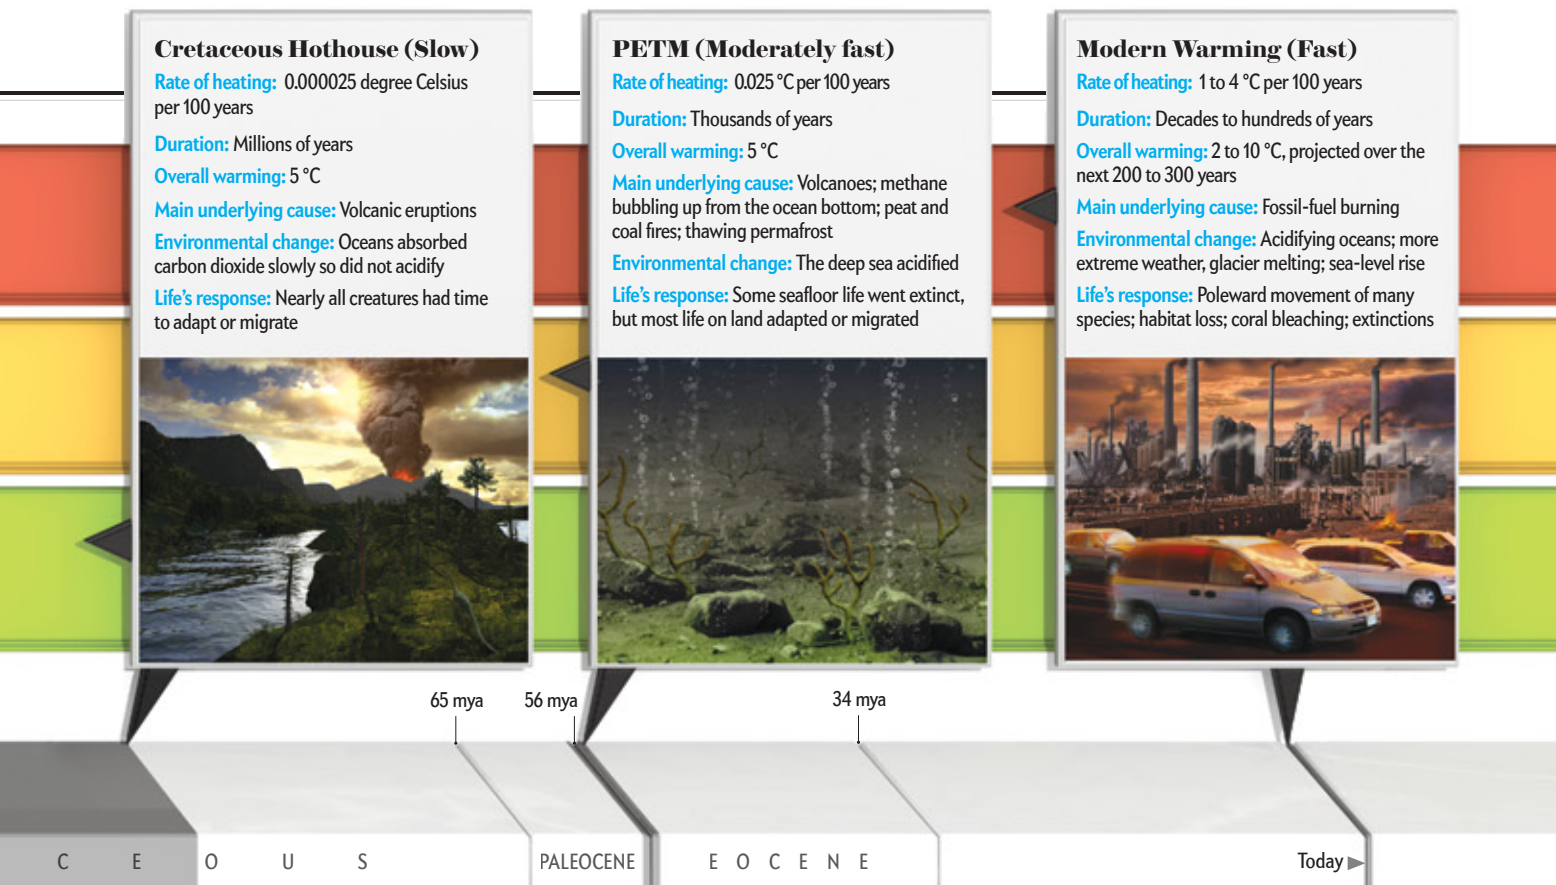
Cretaceous Hothouse (Slow)
Rate of heating: 0.000025 degree Celsius per 100 years
Duration: Millions of years
Overall warming: 5 °C
Main underlying cause: Volcanic eruptions
Environmental change: Oceans absorbed carbon dioxide slowly so did not acidify
Life's response: Nearly all creatures had time to adapt or migrate

PETM (Moderately fast)
Rate of heating: 0.025 °C per 100 years
Duration: Thousands of years
Overall warming: 5 °C
Main underlying cause: Volcanoes; methane bubbling up from the ocean bottom; peat and coal fires; thawing permafrost
Environmental change: The deep sea acidified
Life's response: Some seafloor life went extinct, but most life on land adapted or migrated

Modern Warming (Fast)
Rate of heating: 1 to 4 °C per 100 years
Duration: Decades to hundreds of years
Overall warming: 2 to 10 °C, projected over the next 200 to 300 years
Main underlying cause: Fossil-fuel burning
Environmental change: Acidifying oceans; more extreme weather, glacier melting; sea-level rise
Life's response: Poleward movement of many species; habitat loss; coral bleaching; extinctions

65 mya
56 mya
34 mya

C E O U S
PALEOCENE
E O C E N E
Today